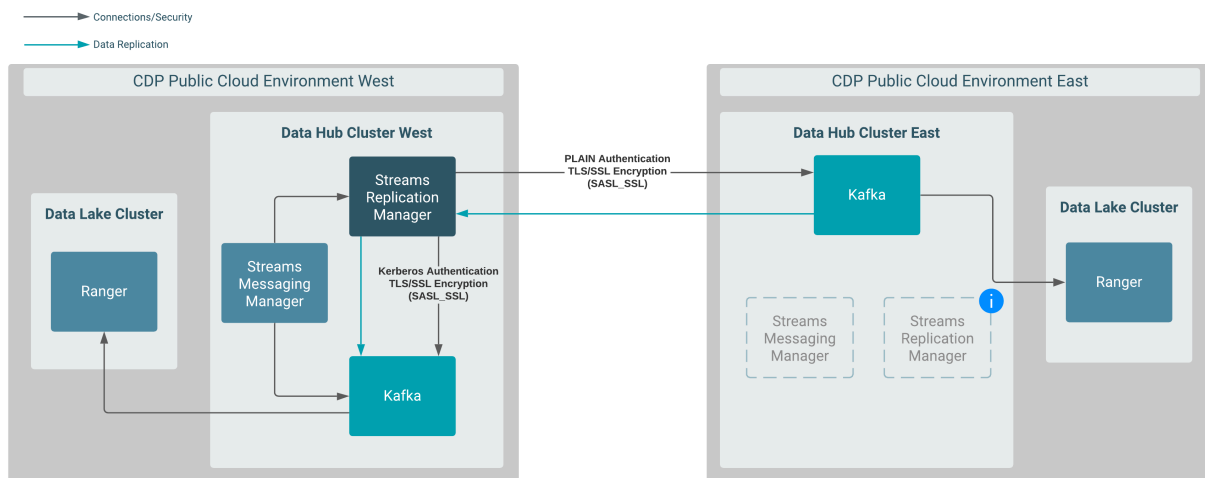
Connections/Security

Data Replication

CDP Public Cloud Environment West

Data Hub Cluster West

Data Lake Cluster

Ranger

Streams Messaging Manager

Streams Replication Manager

Kerberos Authentication TLS/SSL Encryption (SASL_SSL)

Kafka

PLAIN Authentication TLS/SSL Encryption (SASL_SSL)

CDP Public Cloud Environment East

Data Hub Cluster East

Kafka

Streams Messaging Manager

Streams Replication Manager

i

Data Lake Cluster

Ranger